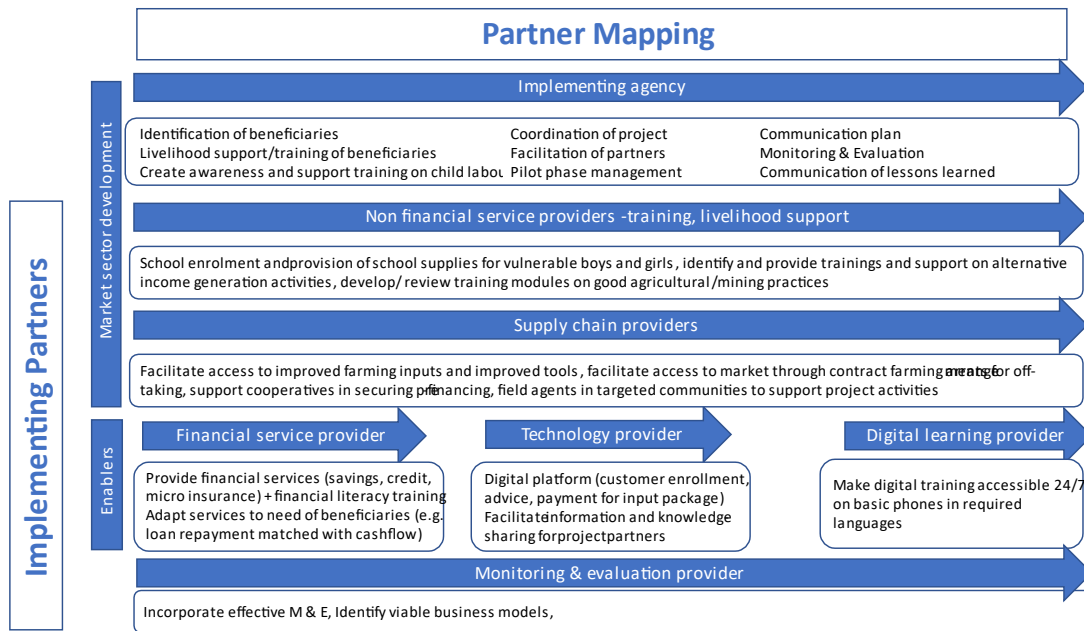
Partner Mapping

Implementing Partners

Market sector development

Implementing agency

Identification of beneficiaries
Livelihood support/training of beneficiaries
Create awareness and support training on child labou

Coordination of project
Facilitation of partners
Pilot phase management

Communication plan
Monitoring & Evaluation
Communication of lessons learned

Non financial service providers -training, livelihood support

School enrolment andprovision of school supplies for vulnerable boys and girls, identify and provide trainings and support on alternative income generation activities, develop/ review training modules on good agricultural/mining practices

Supply chain providers

Facilitate access to improved farming inputs and improved tools, facilitate access to market through contract farming arrangements for off-taking, support cooperatives in securing pre-financing, field agents in targeted communities to support project activities

Enablers

Financial service provider

Provide financial services (savings, credit, micro insurance) + financial literacy training
Adapt services to need of beneficiaries (e.g. loan repayment matched with cashflow)

Technology provider

Digital platform (customer enrollment, advice, payment for input package)
Facilitateinformation and knowledge sharing forprojectpartners

Digital learning provider

Make digital training accessible 24/7 on basic phones in required languages

Monitoring & evaluation provider

Incorporate effective M & E, Identify viable business models,